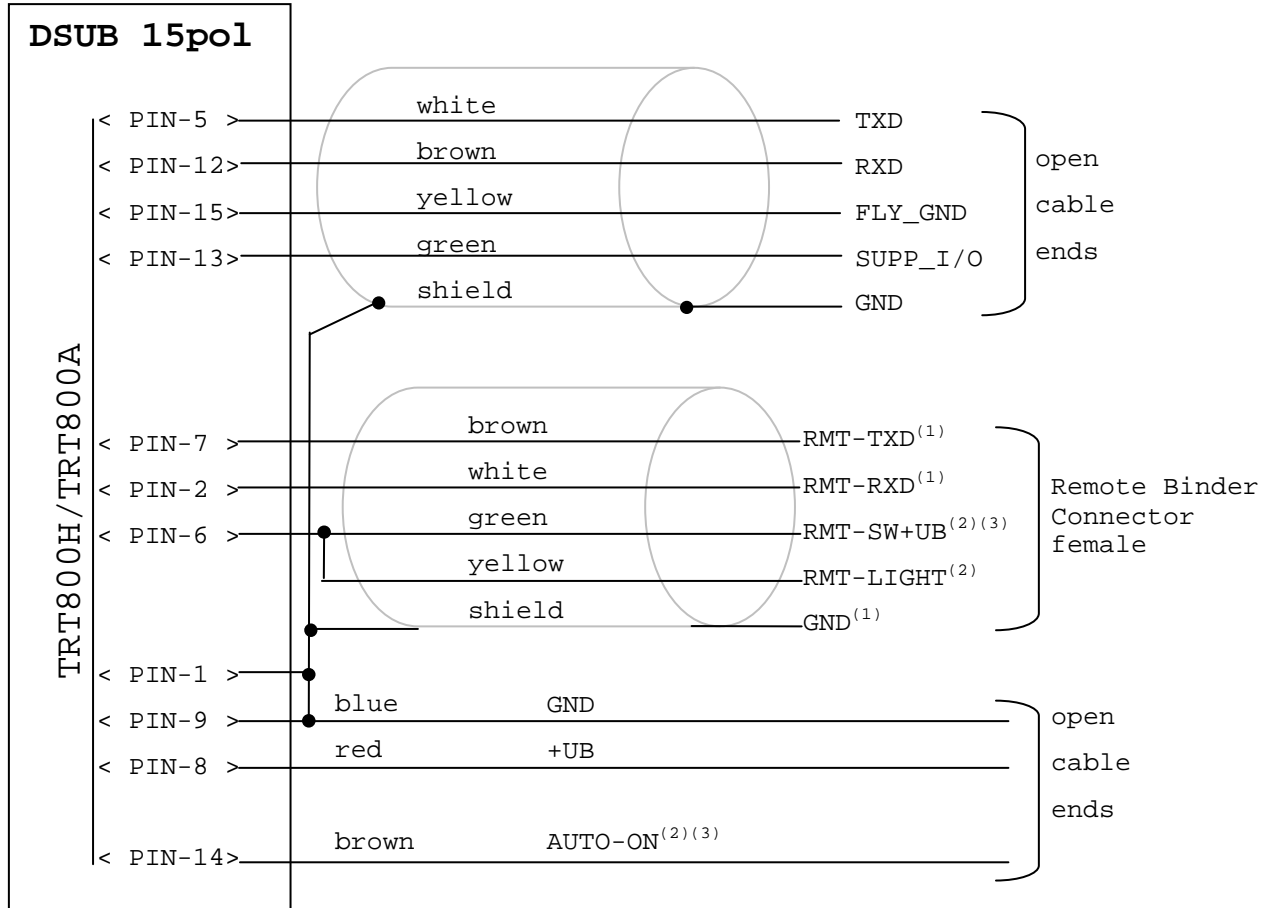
DSUB 15pol

TRT800H/TRT800A

< PIN-5 > white TXD
< PIN-12> brown RXD
< PIN-15> yellow FLY_GND
< PIN-13> green SUPP_I/O
shield GND

open cable ends

< PIN-7 > brown RMT-TXD$^{(1)}$
< PIN-2 > white RMT-RXD$^{(1)}$
< PIN-6 > green RMT-SW+UB$^{(2)(3)}$
yellow RMT-LIGHT$^{(2)}$
shield GND$^{(1)}$

Remote Binder Connector female

< PIN-1 >
< PIN-9 > blue GND
< PIN-8 > red +UB
< PIN-14> brown AUTO-ON$^{(2)(3)}$

open cable ends